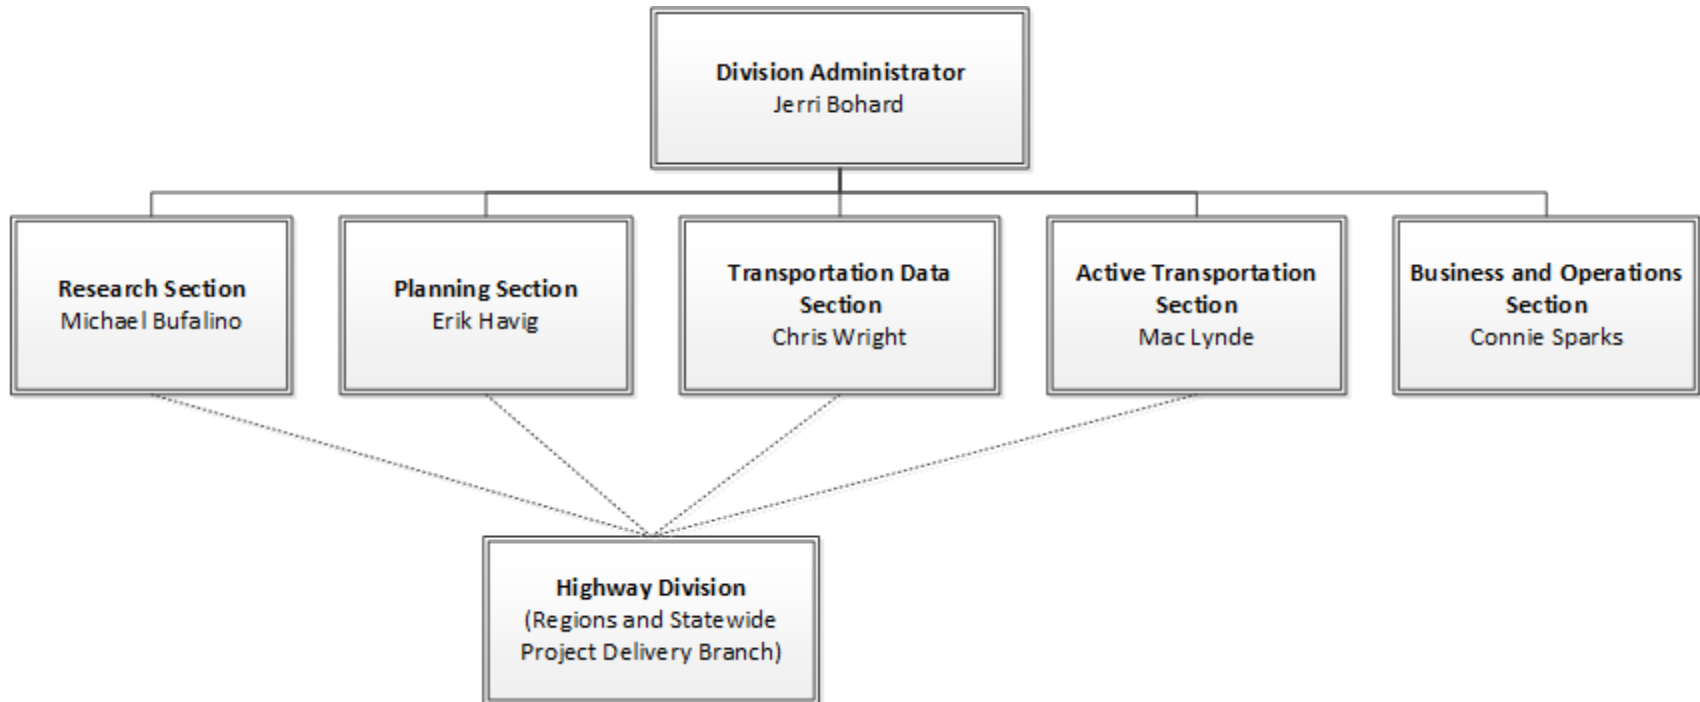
Division Administrator
Jerri Bohard

Research Section
Michael Bufalino

Planning Section
Erik Havig

Transportation Data Section
Chris Wright

Active Transportation Section
Mac Lynde

Business and Operations Section
Connie Sparks

Highway Division
(Regions and Statewide Project Delivery Branch)